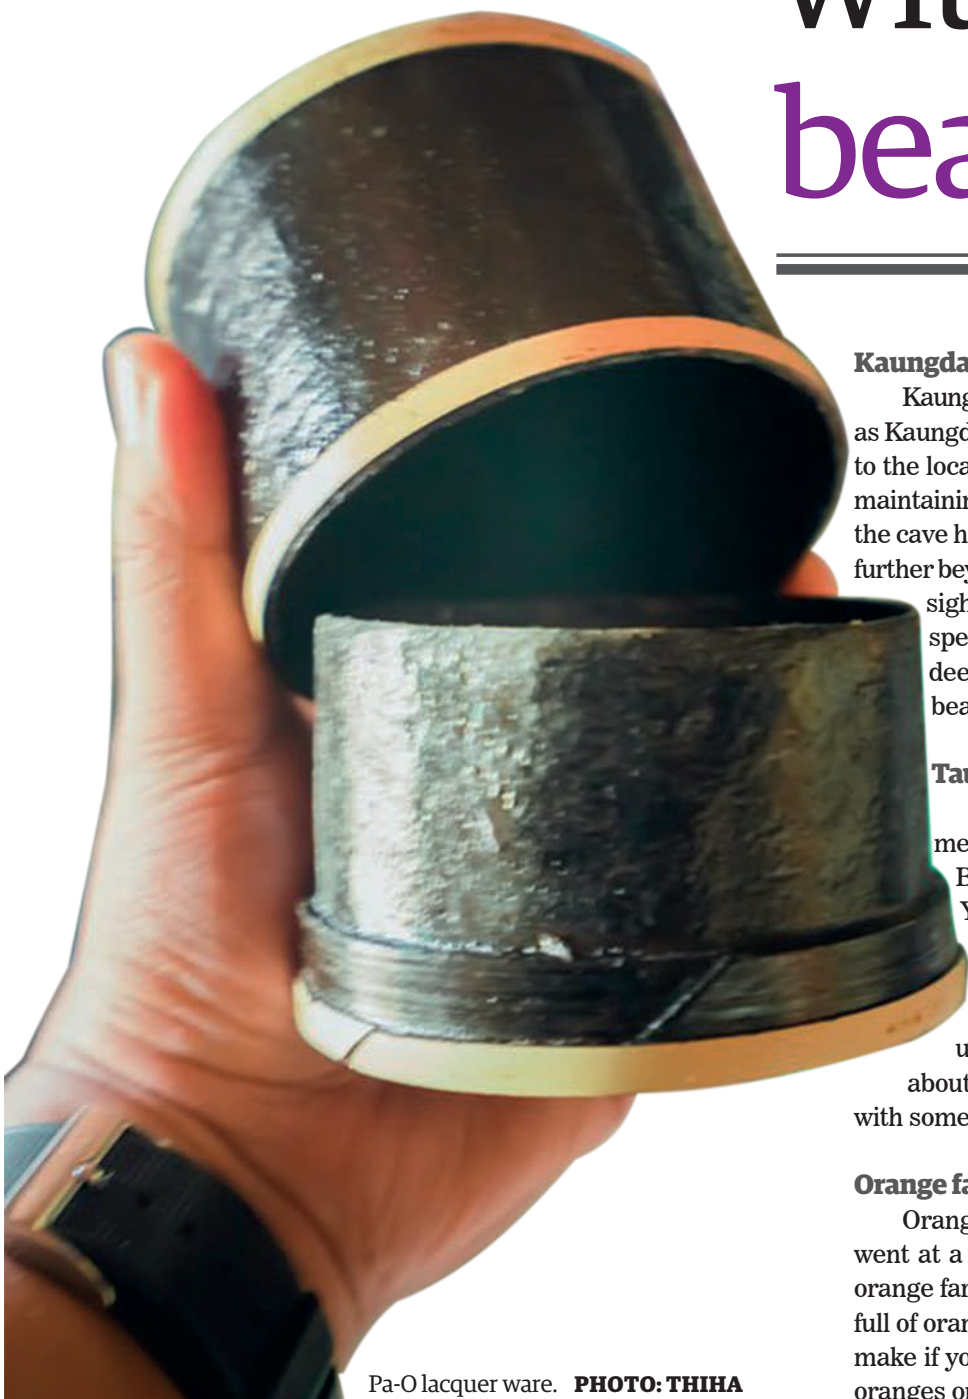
Wit
bea

Kaungda
Kaung
as Kaungd
to the loca
maintainin
the cave h
further bey
sigh
spe
dee
bea

Tau

me
B
Y

u
about
with some

Orange fa
Orang
went at a
orange far
full of oran
make if yo
oranges o

Pa-O lacquer ware. PHOTO: THIHA